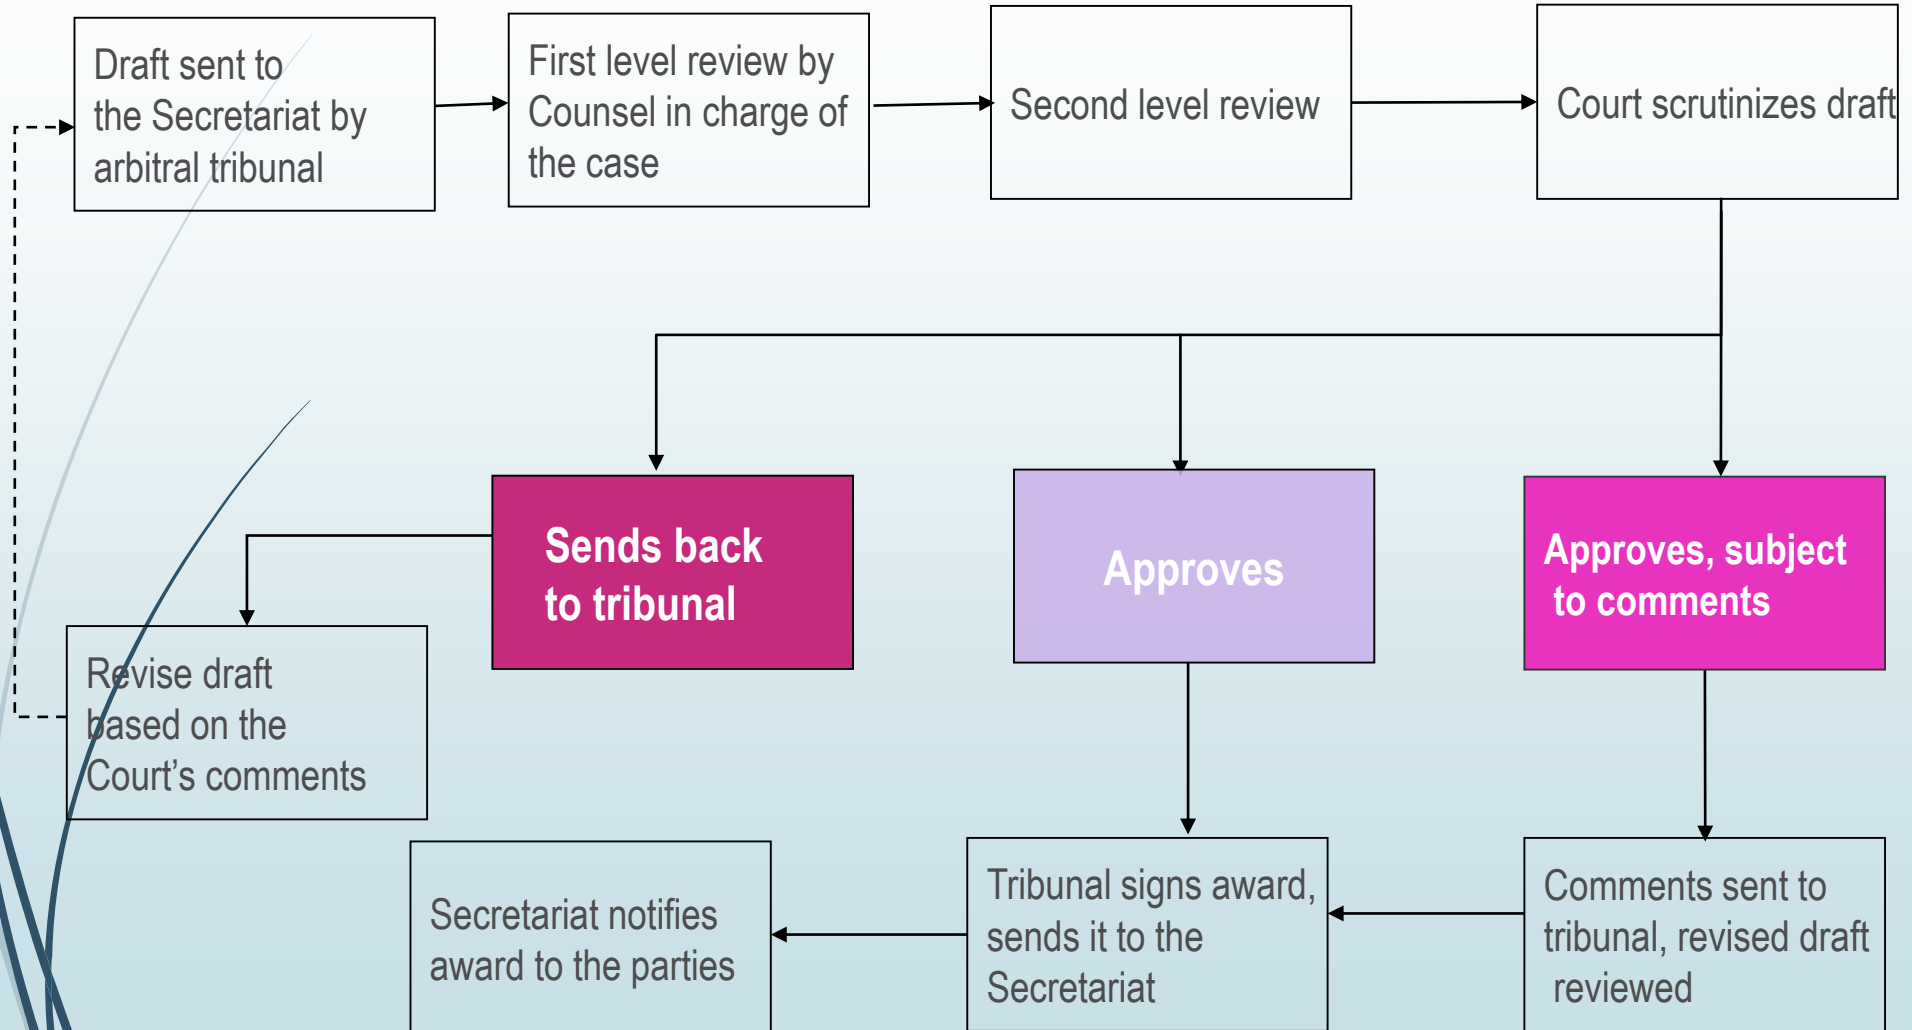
Draft sent to the Secretariat by arbitral tribunal

First level review by Counsel in charge of the case

Second level review

Court scrutinizes draft

Sends back to tribunal

Approves

Approves, subject to comments

Revise draft based on the Court's comments

Secretariat notifies award to the parties

Tribunal signs award, sends it to the Secretariat

Comments sent to tribunal, revised draft reviewed